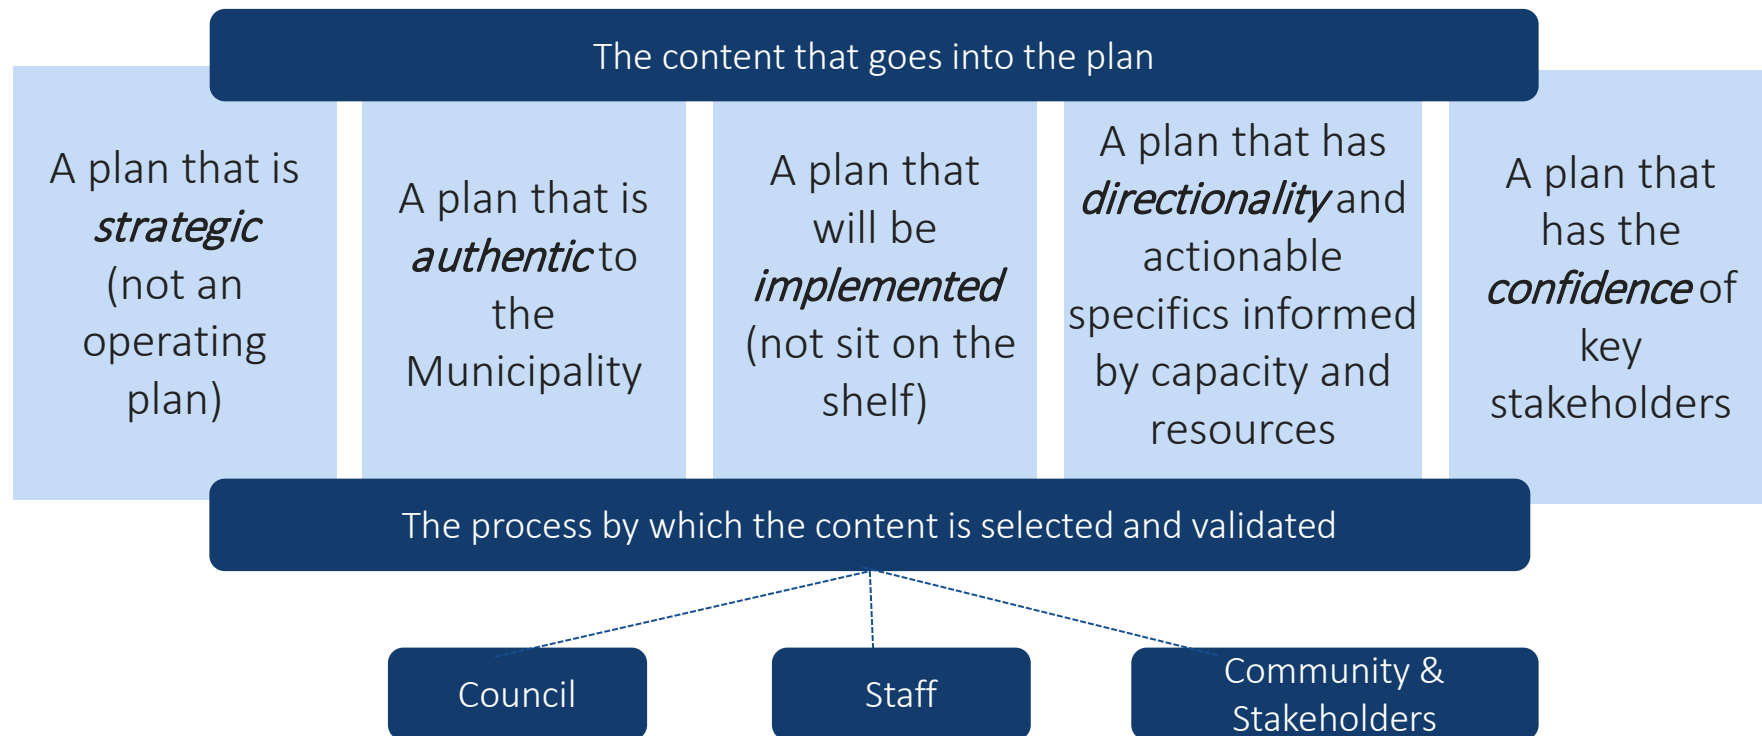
The content that goes into the plan

A plan that is *strategic* (not an operating plan)

A plan that is *authentic* to the Municipality

A plan that will be *implemented* (not sit on the shelf)

A plan that has *directionality* and actionable specifics informed by capacity and resources

A plan that has the *confidence* of key stakeholders

The process by which the content is selected and validated

Council

Staff

Community & Stakeholders